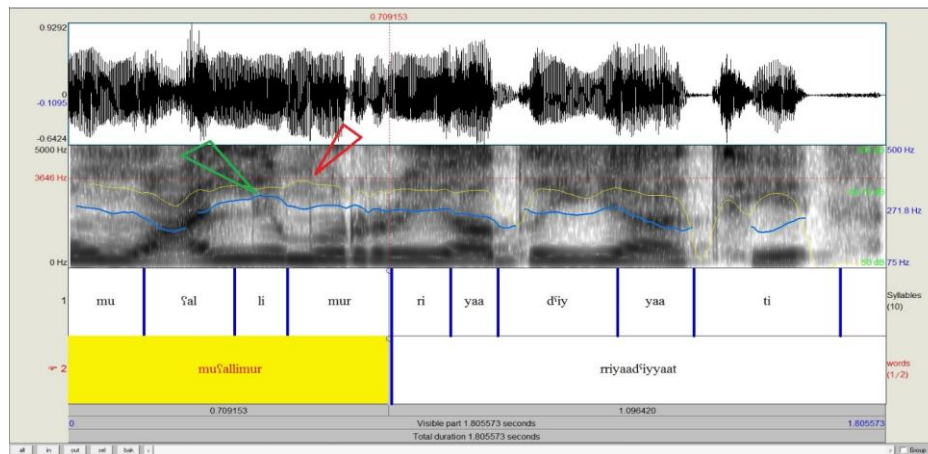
0.709153

0.9292

0

-0.1095

-0.6424

5000 Hz

3646 Hz

0 Hz

500 Hz

271.8 Hz

75 Hz

1

mu | ʕal | li | mur | ri | yaa | dˤiy | yaa | ti

Syllables (10)

2

muʕallimur

rriyaadˤiyyaat

words (1/2)

0.709153

1.096420

0

Visible part 1.805573 seconds

1.805573

Total duration 1.805573 seconds

all | in | out | sel | bak

Group